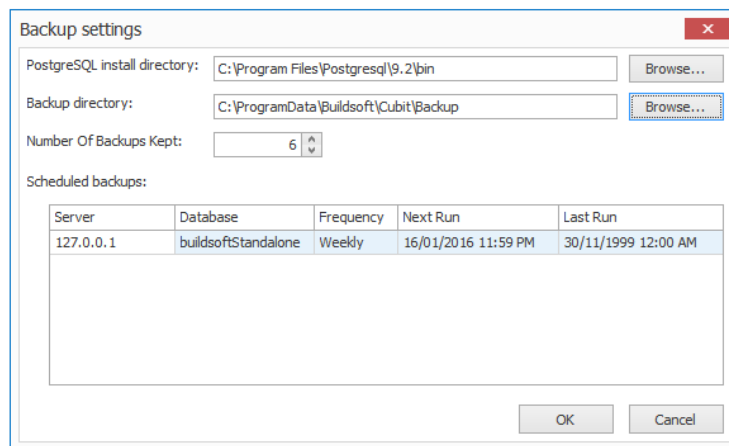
Backup settings

PostgreSQL install directory: C:\Program Files\Postgresql\9.2\bin Browse...

Backup directory: C:\ProgramData\Buildsoft\Cubit\Backup Browse...

Number Of Backups Kept: 6

Scheduled backups:

| Server | Database | Frequency | Next Run | Last Run |
|---|---|---|---|---|
| 127.0.0.1 | buildsoftStandalone | Weekly | 16/01/2016 11:59 PM | 30/11/1999 12:00 AM |

OK Cancel